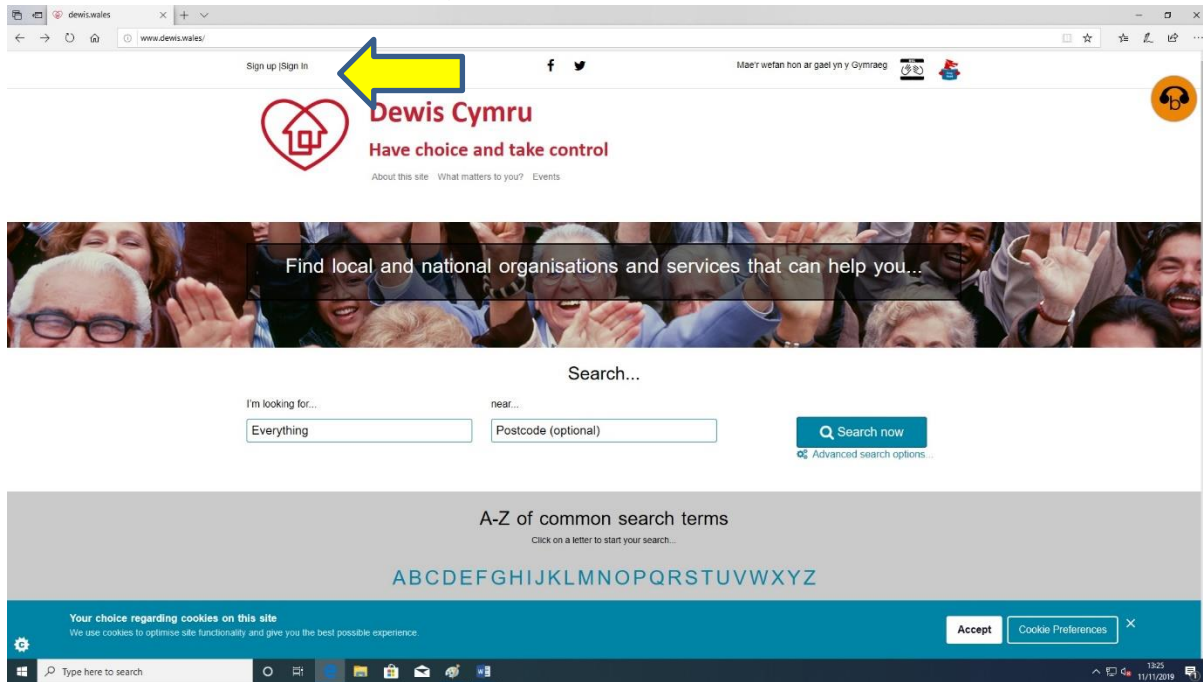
dewis.wales

www.dewis.wales/

Sign up | Sign In

Mae'r wefan hon ar gael yn y Gymraeg

Dewis Cymru

Have choice and take control

About this site What matters to you? Events

Find local and national organisations and services that can help you...

Search...

I'm looking for...

Everything

near...

Postcode (optional)

Search now

Advanced search options...

A-Z of common search terms

Click on a letter to start your search...

A B C D E F G H I J K L M N O P Q R S T U V W X Y Z

Your choice regarding cookies on this site

We use cookies to optimise site functionality and give you the best possible experience.

Accept

Cookie Preferences

Type here to search

13:25
11/11/2019